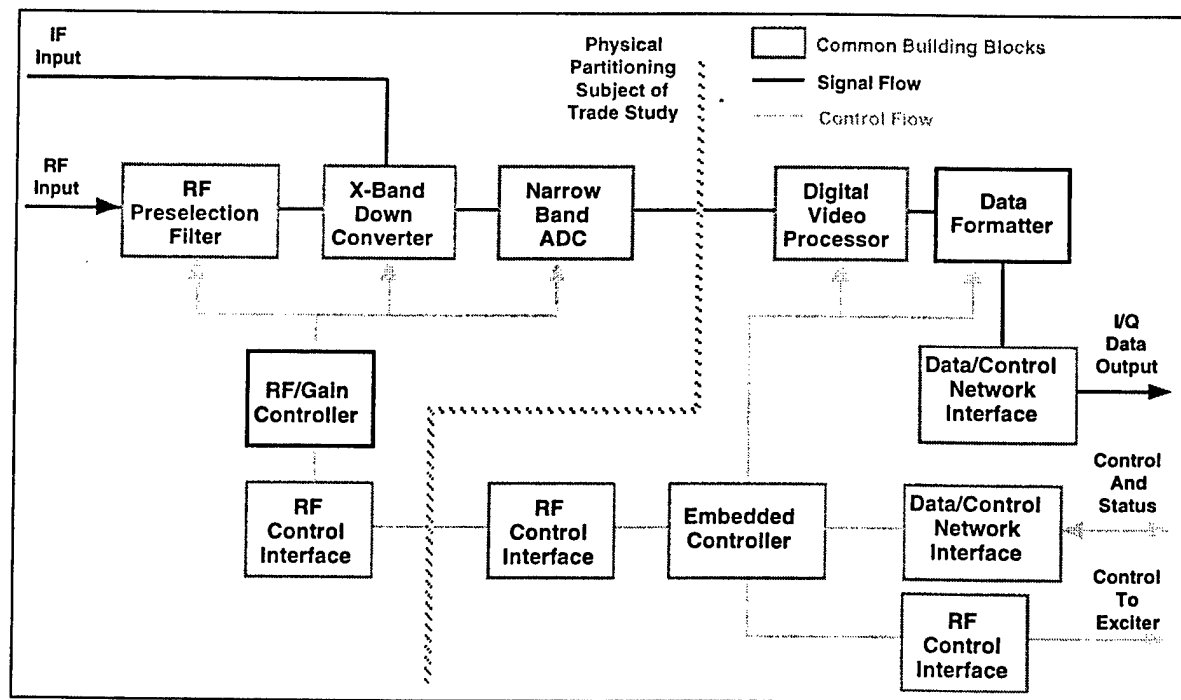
IF Input

Physical Partitioning Subject of Trade Study

Common Building Blocks

Signal Flow

Control Flow

RF Input

RF Preselection Filter

X-Band Down Converter

Narrow Band ADC

Digital Video Processor

Data Formatter

I/Q Data Output

Data/Control Network Interface

RF/Gain Controller

RF Control Interface

RF Control Interface

Embedded Controller

Data/Control Network Interface

Control And Status

Control To Exciter

RF Control Interface